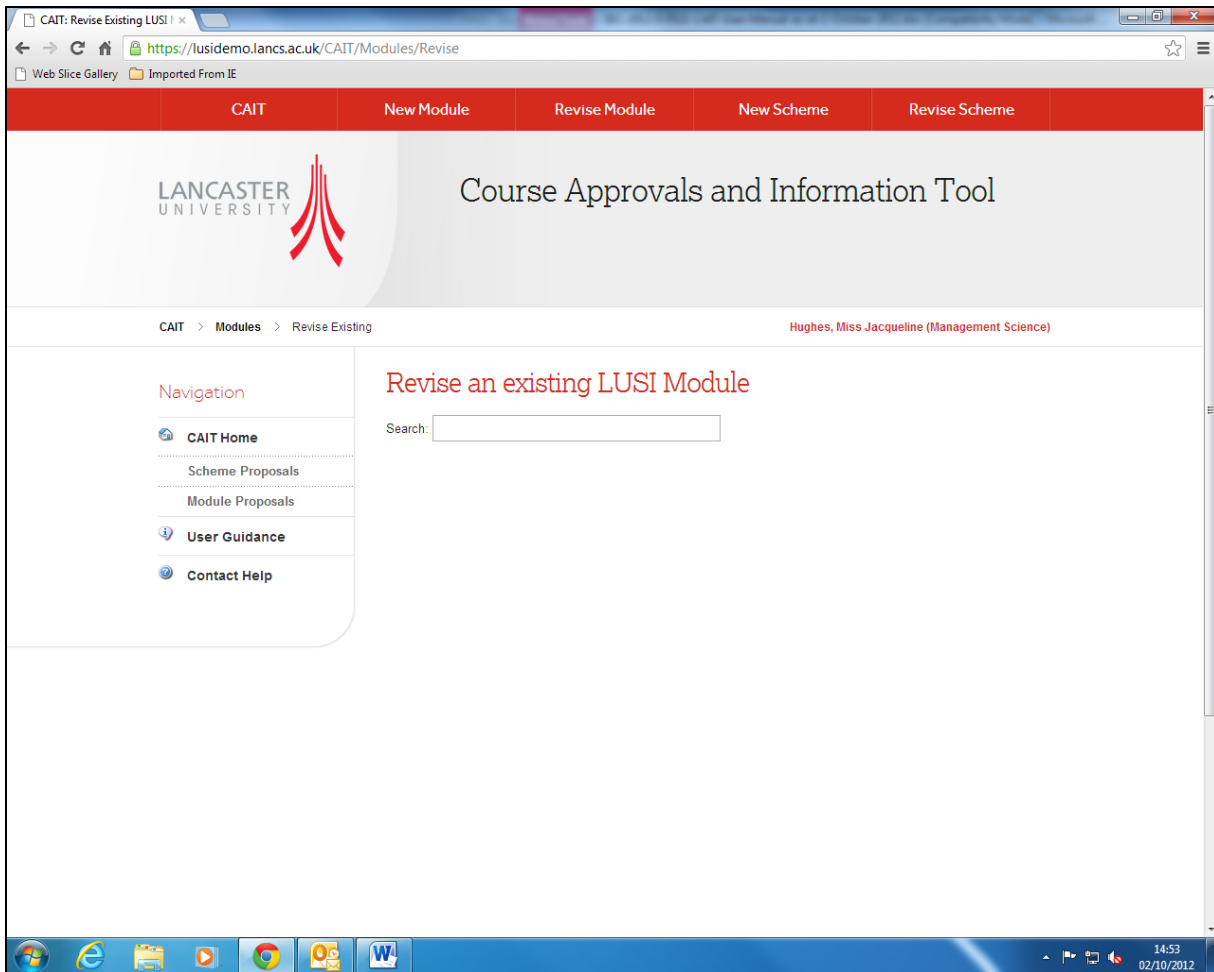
CAIT: Revise Existing LUSI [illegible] ×

https://lusidemo.lancs.ac.uk/CAIT/Modules/Revise

Web Slice Gallery Imported From IE

CAIT New Module Revise Module New Scheme Revise Scheme

LANCASTER UNIVERSITY

Course Approvals and Information Tool

CAIT > Modules > Revise Existing

Hughes, Miss Jacqueline (Management Science)

Navigation

CAIT Home

Scheme Proposals

Module Proposals

User Guidance

Contact Help

Revise an existing LUSI Module

Search:

14:53
02/10/2012